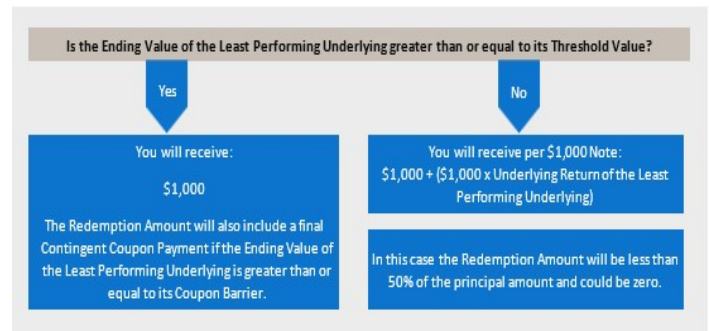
Is the Ending Value of the Least Performing Underlying greater than or equal to its Threshold Value?

Yes

No

You will receive:

$1,000

The Redemption Amount will also include a final Contingent Coupon Payment if the Ending Value of the Least Performing Underlying is greater than or equal to its Coupon Barrier.

You will receive per $1,000 Note:

$1,000 + ($1,000 x Underlying Return of the Least Performing Underlying)

In this case the Redemption Amount will be less than 50% of the principal amount and could be zero.